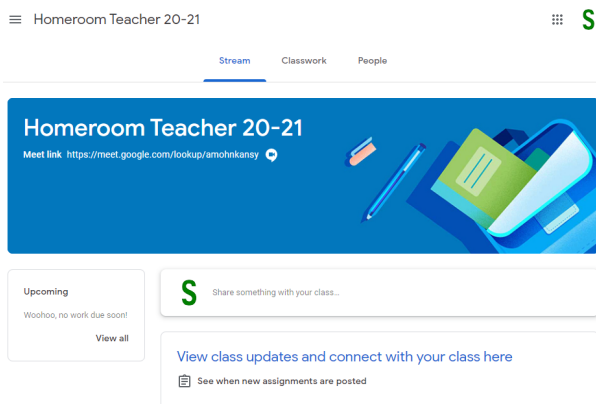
Homeroom Teacher 20-21

S

Stream Classwork People

Homeroom Teacher 20-21

Meet link https://meet.google.com/lookup/amohnkansy

Upcoming

Woohoo, no work due soon!

View all

S

Share something with your class...

View class updates and connect with your class here

See when new assignments are posted